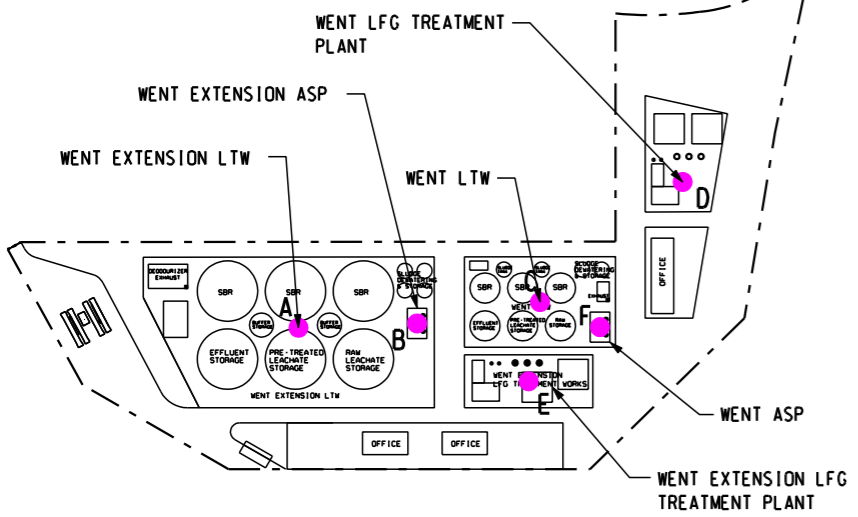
WENT LFG TREATMENT PLANT

WENT EXTENSION ASP

WENT EXTENSION LTW

WENT LTW

D

OFFICE

DEODOURIZER EXHAUST

SBR

SBR

SBR

SLUDGE DEWATERING & STORAGE

A

BUFFER STORAGE

BUFFER STORAGE

B

EFFLUENT STORAGE

PRE-TREATED LEACHATE STORAGE

RAW LEACHATE STORAGE

WENT EXTENSION LTW

SLUDGE DEWATERING & STORAGE

SBR

SBR

SBR

C

WENT

EXHAUST

F

EFFLUENT STORAGE

PRE-TREATED LEACHATE STORAGE

RAW STORAGE

WENT EXTENSION LFG TREATMENT WORKS

E

WENT ASP

OFFICE

OFFICE

WENT EXTENSION LFG TREATMENT PLANT